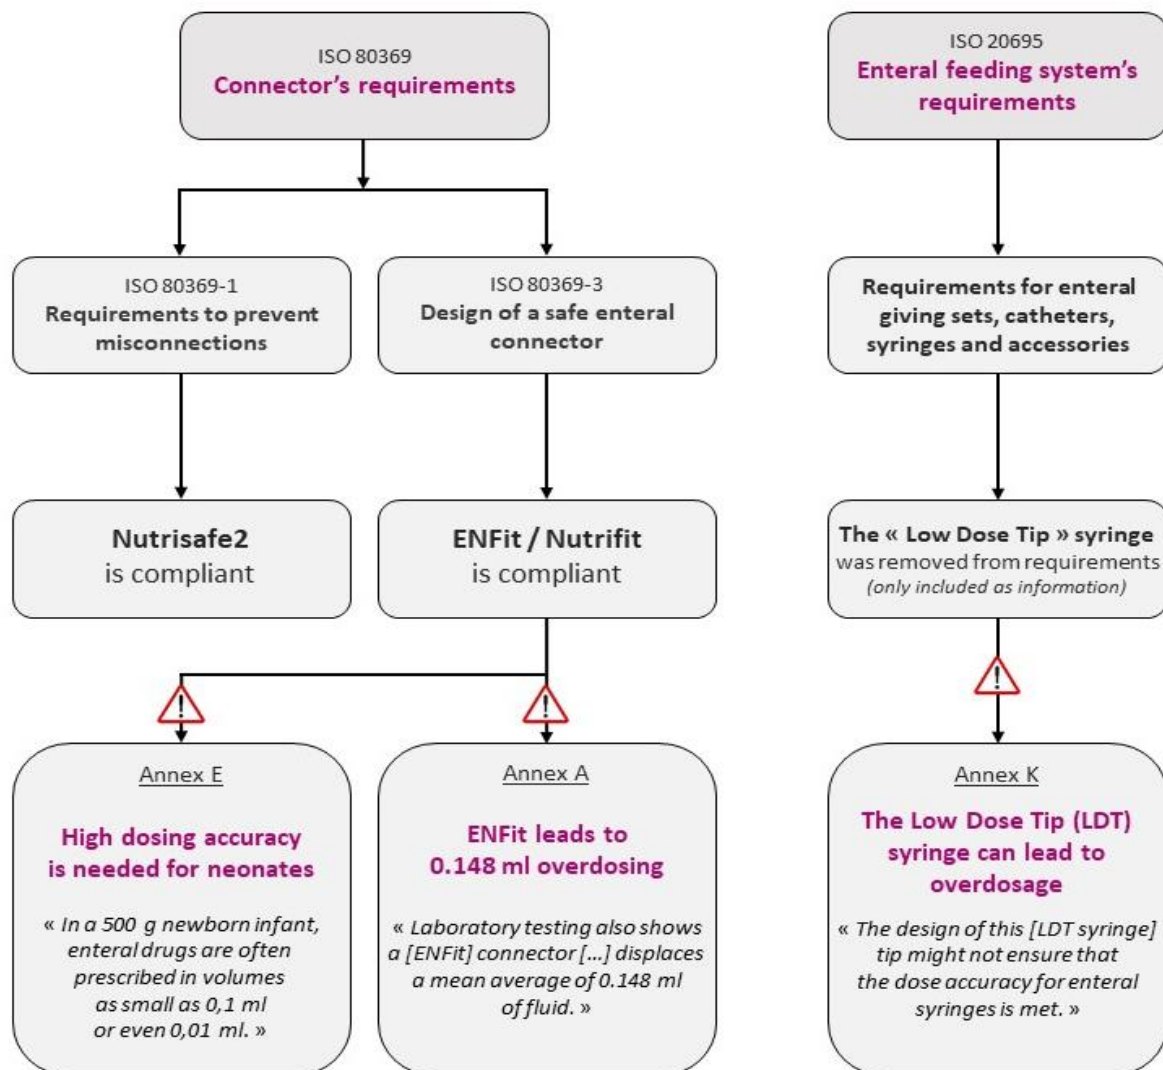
ISO 80369
Connector's requirements

ISO 80369-1
Requirements to prevent misconnections

ISO 80369-3
Design of a safe enteral connector

Nutrisafe2
is compliant

ENFit / Nutrifit
is compliant

Annex E

High dosing accuracy is needed for neonates

« In a 500 g newborn infant, enteral drugs are often prescribed in volumes as small as 0,1 ml or even 0,01 ml. »

Annex A

ENFit leads to 0.148 ml overdosing

« Laboratory testing also shows a [ENFit] connector [...] displaces a mean average of 0.148 ml of fluid. »

ISO 20695
Enteral feeding system's requirements

Requirements for enteral giving sets, catheters, syringes and accessories

The « Low Dose Tip » syringe was removed from requirements (only included as information)

Annex K

The Low Dose Tip (LDT) syringe can lead to overdosage

« The design of this [LDT syringe] tip might not ensure that the dose accuracy for enteral syringes is met. »